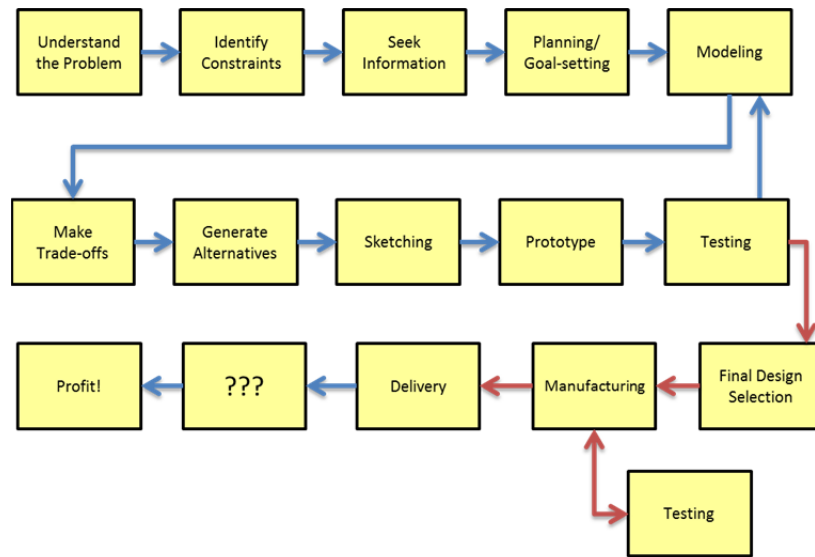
Understand the Problem

Identify Constraints

Seek Information

Planning/ Goal-setting

Modeling

Make Trade-offs

Generate Alternatives

Sketching

Prototype

Testing

Final Design Selection

Manufacturing

Delivery

???

Profit!

Testing